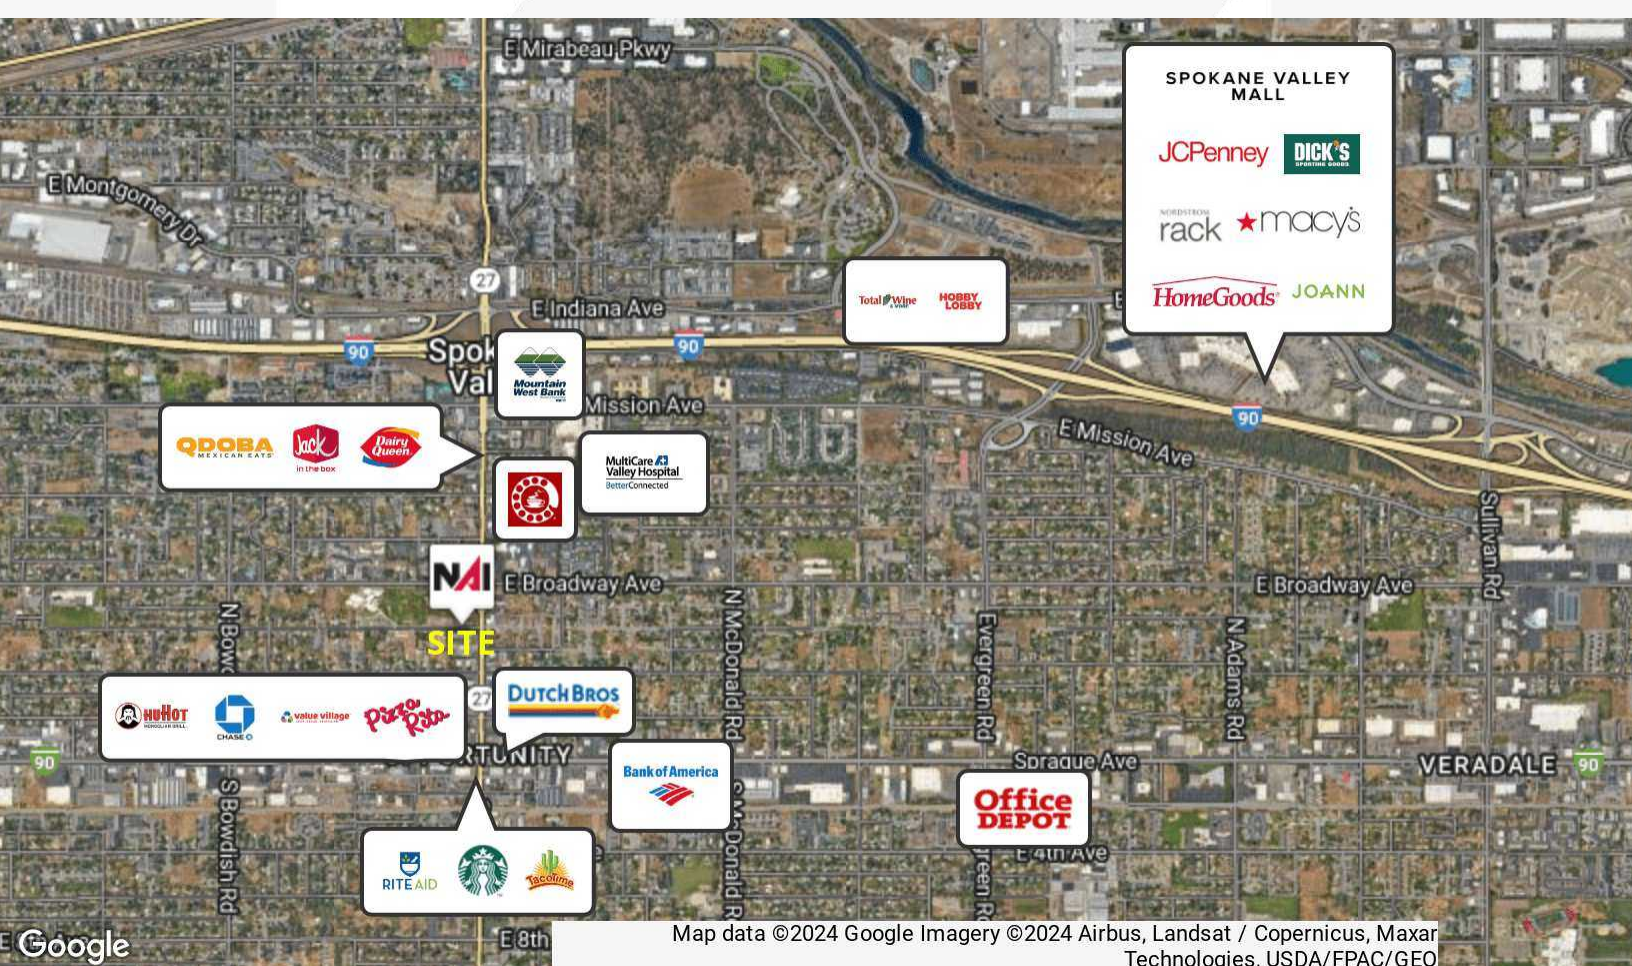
E Mirabeau Pkwy

SPOKANE VALLEY MALL

JCPenney DICK'S SPORTING GOODS

NORDSTROM rack ★macy's

HomeGoods JOANN

E Montgomery Dr

27

E Indiana Ave

Total Wine & MORE HOBBY LOBBY

90

Spok Val

Mountain West Bank

90

Mission Ave

QDOBA MEXICAN EATS Jack in the box Dairy Queen

MultiCare Valley Hospital BetterConnected

E Mission Ave

90

Sullivan Rd

NAI

E Broadway Ave

E Broadway Ave

SITE

N Bowdish Rd

N McDonald Rd

Evergreen Rd

N Adams Rd

HuHot MONGOLIAN GRILL CHASE value village Pizza Rita

DUTCH BROS

27

RTUNITY

Bank of America

Sprague Ave

VERADALE

90

90

Office DEPOT

S Bowdish Rd

S McDonald Rd

E 4th Ave

RITE AID Taco Time

Google

E 8th

Map data ©2024 Google Imagery ©2024 Airbus, Landsat / Copernicus, Maxar Technologies, USDA/FPAC/GEO